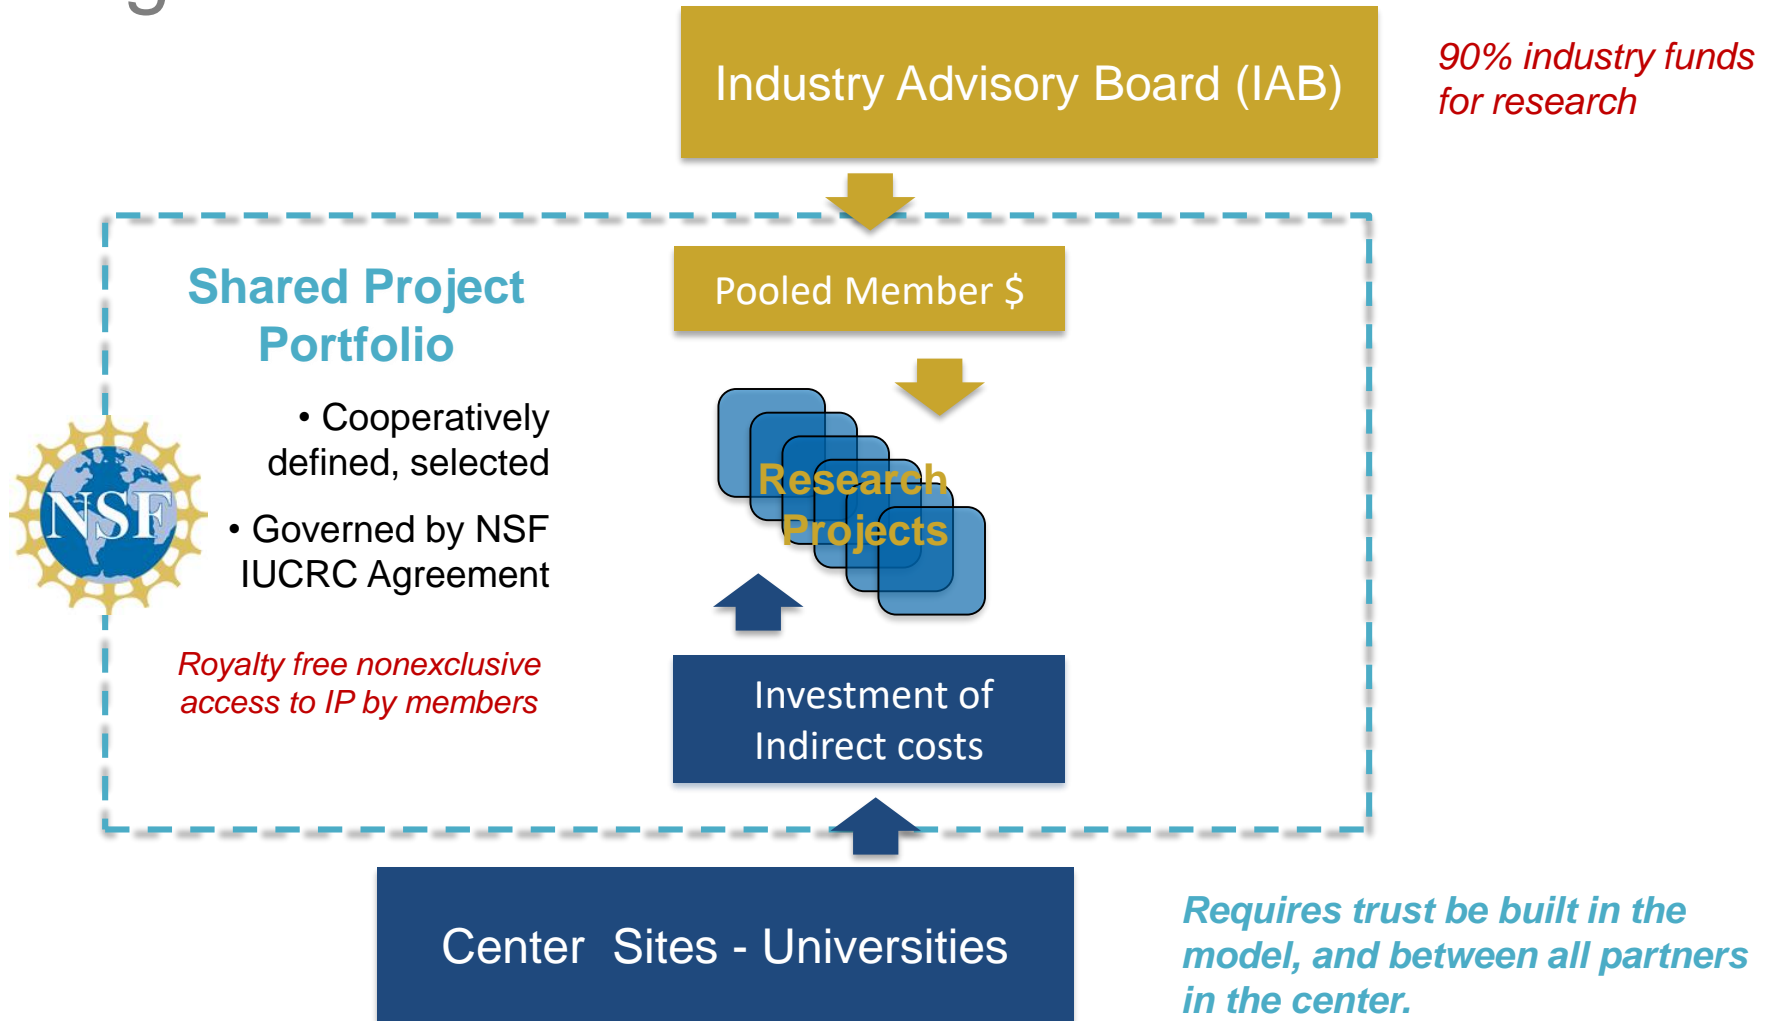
Industry Advisory Board (IAB)

90% industry funds for research

Pooled Member $

Shared Project Portfolio

• Cooperatively defined, selected

• Governed by NSF IUCRC Agreement

NSF

Research Projects

Royalty free nonexclusive access to IP by members

Investment of Indirect costs

Center Sites - Universities

Requires trust be built in the model, and between all partners in the center.